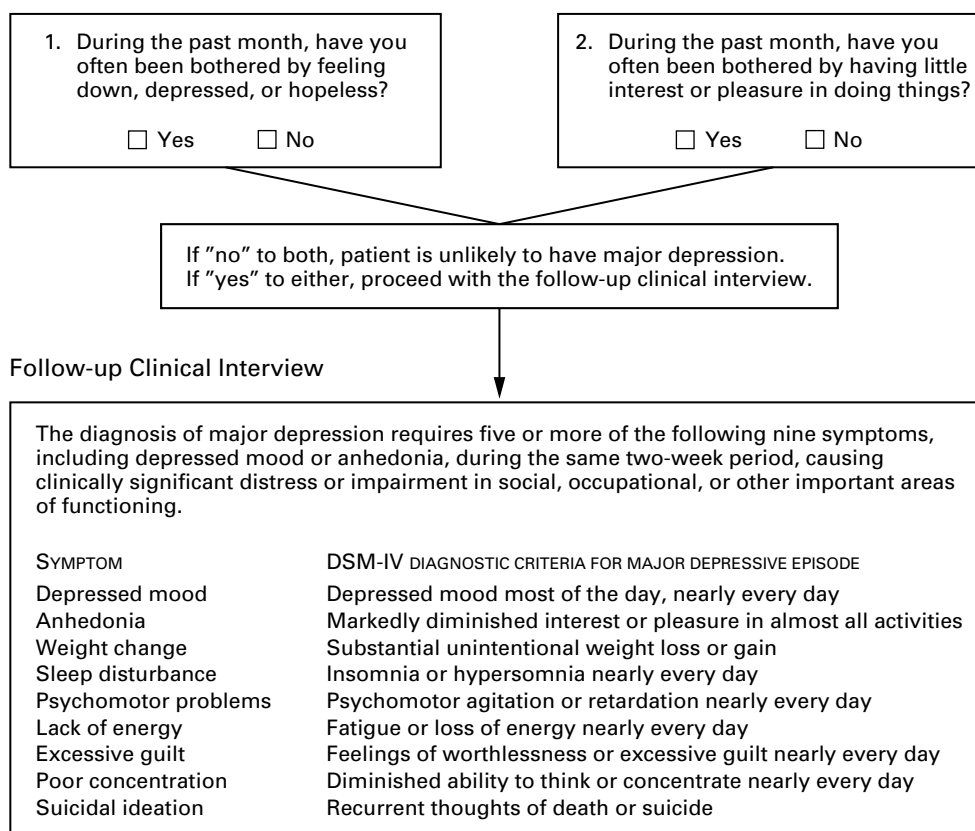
1. During the past month, have you often been bothered by feeling down, depressed, or hopeless?

☐ Yes ☐ No

2. During the past month, have you often been bothered by having little interest or pleasure in doing things?

☐ Yes ☐ No

If ”no” to both, patient is unlikely to have major depression.
If ”yes” to either, proceed with the follow-up clinical interview.

Follow-up Clinical Interview

The diagnosis of major depression requires five or more of the following nine symptoms, including depressed mood or anhedonia, during the same two-week period, causing clinically significant distress or impairment in social, occupational, or other important areas of functioning.

| SYMPTOM | DSM-IV DIAGNOSTIC CRITERIA FOR MAJOR DEPRESSIVE EPISODE |
|---|---|
| Depressed mood | Depressed mood most of the day, nearly every day |
| Anhedonia | Markedly diminished interest or pleasure in almost all activities |
| Weight change | Substantial unintentional weight loss or gain |
| Sleep disturbance | Insomnia or hypersomnia nearly every day |
| Psychomotor problems | Psychomotor agitation or retardation nearly every day |
| Lack of energy | Fatigue or loss of energy nearly every day |
| Excessive guilt | Feelings of worthlessness or excessive guilt nearly every day |
| Poor concentration | Diminished ability to think or concentrate nearly every day |
| Suicidal ideation | Recurrent thoughts of death or suicide |